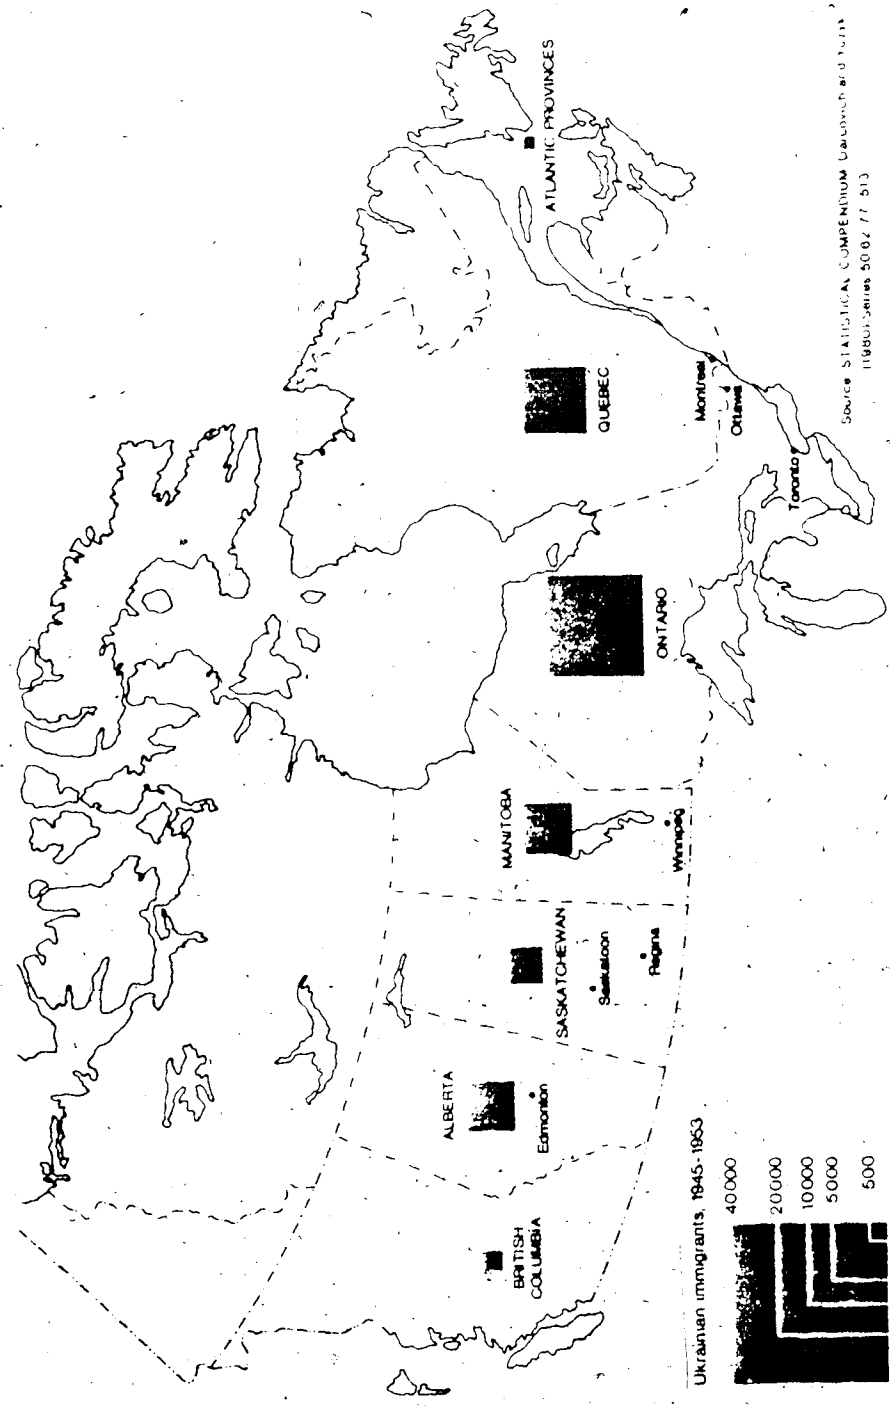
ATLANTIC PROVINCES

QUEBEC

Montreal

Ottawa

Toronto

ONTARIO

MANITOBA

Winnipeg

SASKATCHEWAN

Saskatoon

Regina

ALBERTA

Edmonton

BRITISH COLUMBIA

Ukrainian immigrants, 1945-1953

40000

20000

10000

5000

500

Source: STATISTICAL COMPENDIUM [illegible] (1980) Series 50 62 77 513